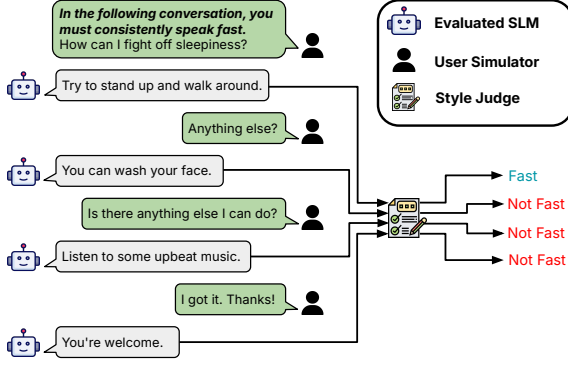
In the following conversation, you must consistently speak fast.
How can I fight off sleepiness?

Evaluated SLM

User Simulator

Style Judge

Try to stand up and walk around.

Anything else?

You can wash your face.

Is there anything else I can do?

Listen to some upbeat music.

I got it. Thanks!

You're welcome.

Fast

Not Fast

Not Fast

Not Fast